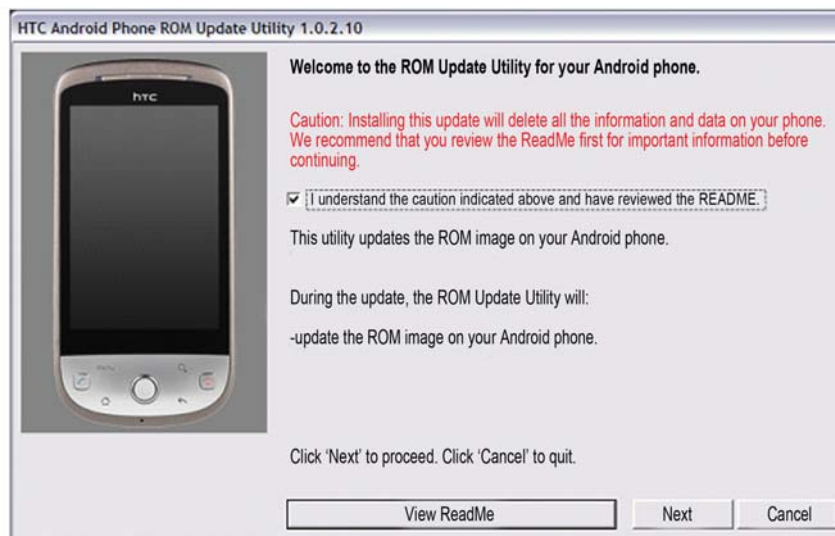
HTC Android Phone ROM Update Utility 1.0.2.10

htc

Welcome to the ROM Update Utility for your Android phone.

Caution: Installing this update will delete all the information and data on your phone. We recommend that you review the ReadMe first for important information before continuing.

☑ I understand the caution indicated above and have reviewed the README.

This utility updates the ROM image on your Android phone.

During the update, the ROM Update Utility will:

-update the ROM image on your Android phone.

Click 'Next' to proceed. Click 'Cancel' to quit.

View ReadMe

Next

Cancel